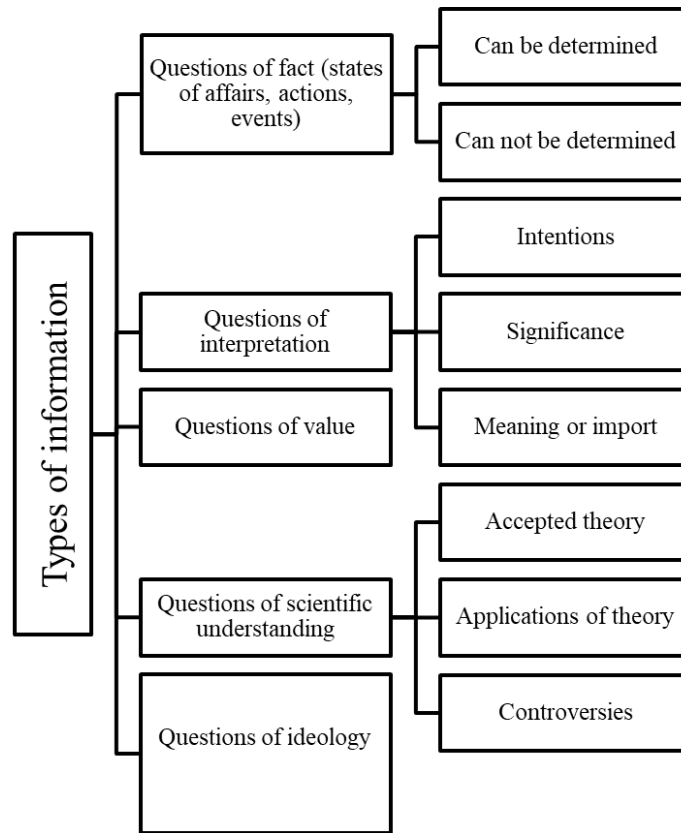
Types of information

Questions of fact (states of affairs, actions, events)

Can be determined

Can not be determined

Questions of interpretation

Intentions

Significance

Meaning or import

Questions of value

Questions of scientific understanding

Accepted theory

Applications of theory

Controversies

Questions of ideology